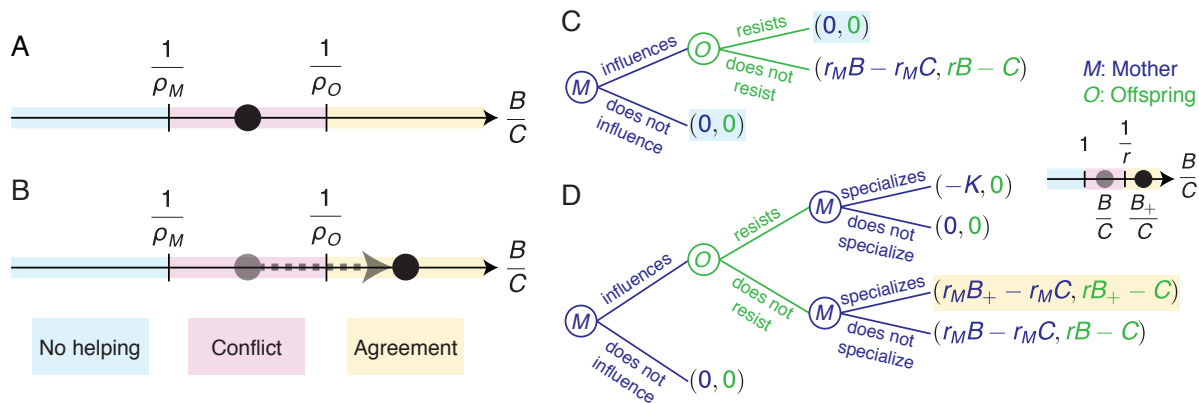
A

$\frac{1}{\rho_M}$ $\frac{1}{\rho_O}$ $\frac{B}{C}$

B

$\frac{1}{\rho_M}$ $\frac{1}{\rho_O}$ $\frac{B}{C}$

No helping

Conflict

Agreement

C

M influences O resists $(0, 0)$

does not resist $(r_M B - r_M C, rB - C)$

does not influence $(0, 0)$

$M$: Mother

$O$: Offspring

1 $\frac{1}{r}$ $\frac{B}{C}$

$\frac{B}{C}$ $\frac{B_+}{C}$

D

M influences O resists M specializes $(-K, 0)$

does not specialize $(0, 0)$

does not resist M specializes $(r_M B_+ - r_M C, rB_+ - C)$

does not specialize $(r_M B - r_M C, rB - C)$

does not influence $(0, 0)$